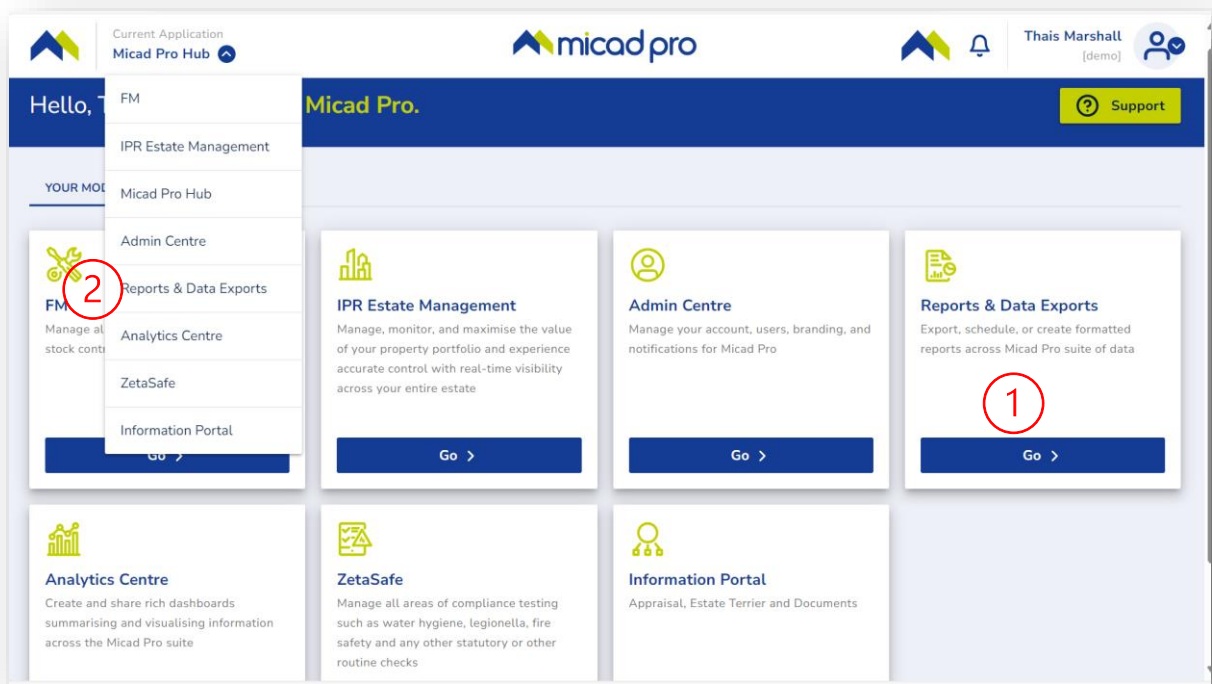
Current Application
Micad Pro Hub

micad pro

Thais Marshall
[demo]

Hello, T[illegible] Micad Pro.

Support

YOUR MOD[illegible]

FM
IPR Estate Management
Micad Pro Hub
Admin Centre
Reports & Data Exports
Analytics Centre
ZetaSafe
Information Portal

2

FM
Manage al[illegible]
stock contr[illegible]

Go

IPR Estate Management
Manage, monitor, and maximise the value of your property portfolio and experience accurate control with real-time visibility across your entire estate

Go

Admin Centre
Manage your account, users, branding, and notifications for Micad Pro

Go

Reports & Data Exports
Export, schedule, or create formatted reports across Micad Pro suite of data

1

Go

Analytics Centre
Create and share rich dashboards summarising and visualising information across the Micad Pro suite

ZetaSafe
Manage all areas of compliance testing such as water hygiene, legionella, fire safety and any other statutory or other routine checks

Information Portal
Appraisal, Estate Terrier and Documents